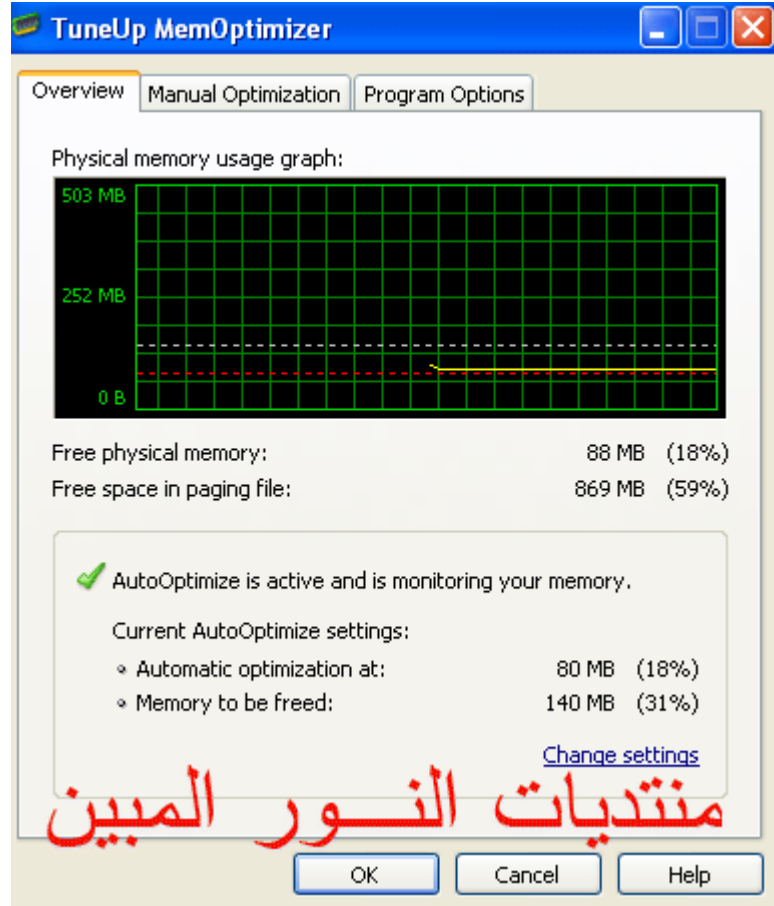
TuneUp MemOptimizer

Overview | Manual Optimization | Program Options

Physical memory usage graph:

503 MB
252 MB
0 B

Free physical memory: 88 MB (18%)
Free space in paging file: 869 MB (59%)

AutoOptimize is active and is monitoring your memory.

Current AutoOptimize settings:
Automatic optimization at: 80 MB (18%)
Memory to be freed: 140 MB (31%)

Change settings

منتديات النـــور المبين

OK
Cancel
Help